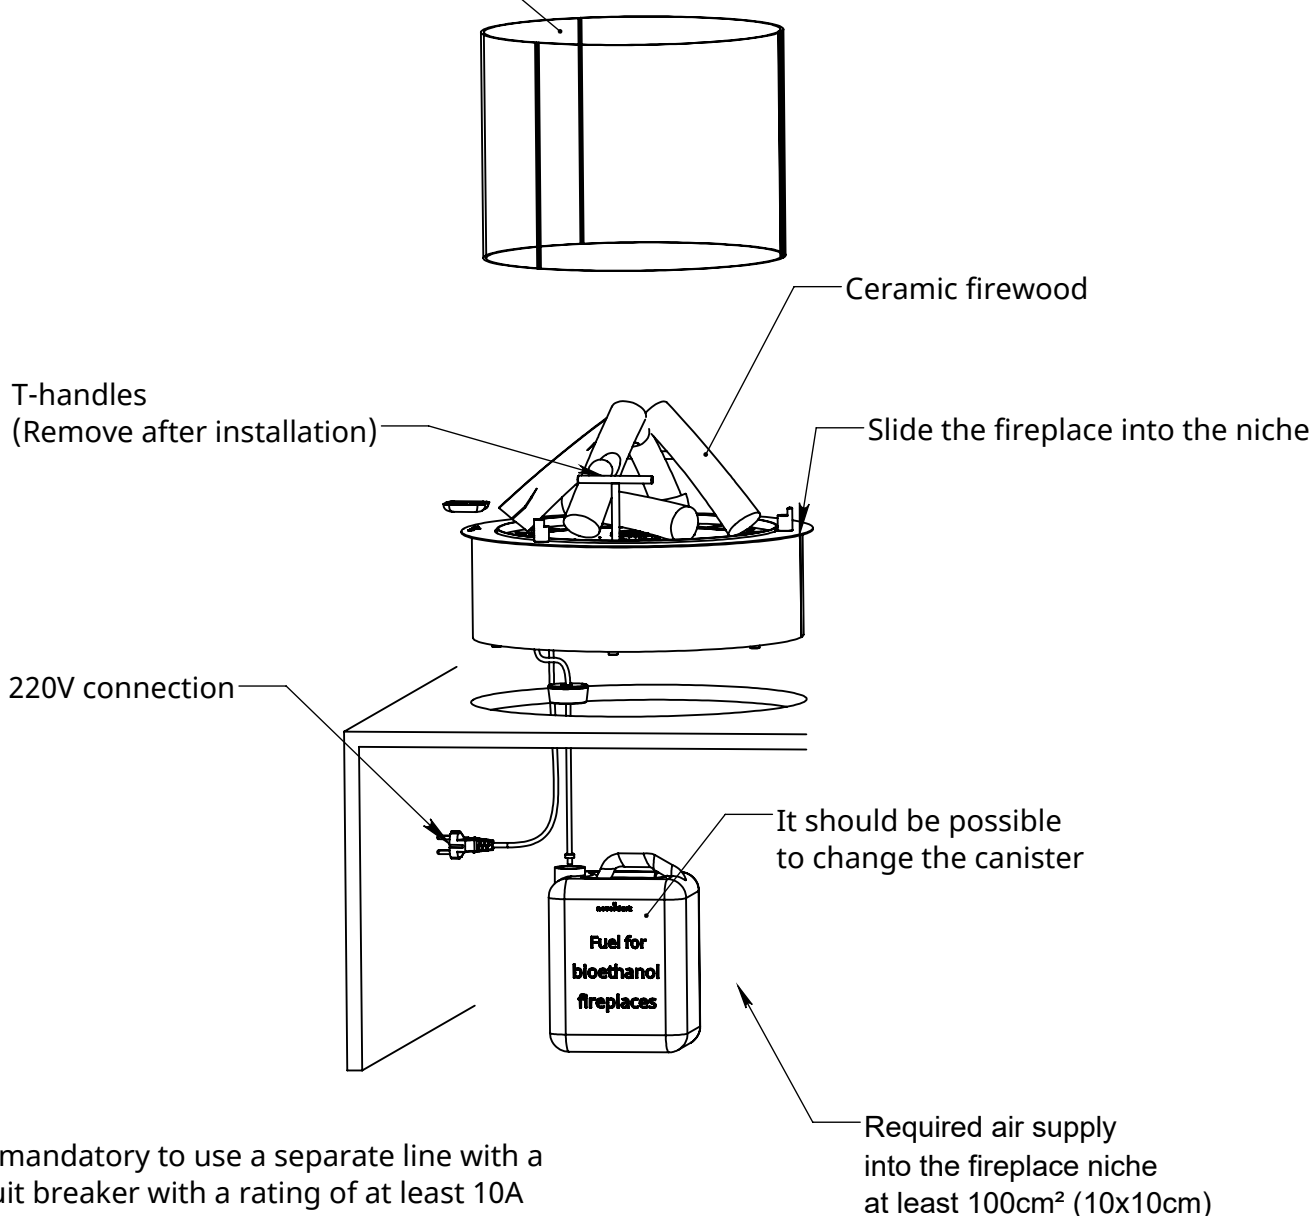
Ceramic firewood

T-handles
(Remove after installation)

Slide the fireplace into the niche

220V connection

It should be possible
to change the canister

Fuel for
bioethanol
fireplaces

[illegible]mandatory to use a separate line with a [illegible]uit breaker with a rating of at least 10A

Required air supply
into the fireplace niche
at least 100cm² (10x10cm)